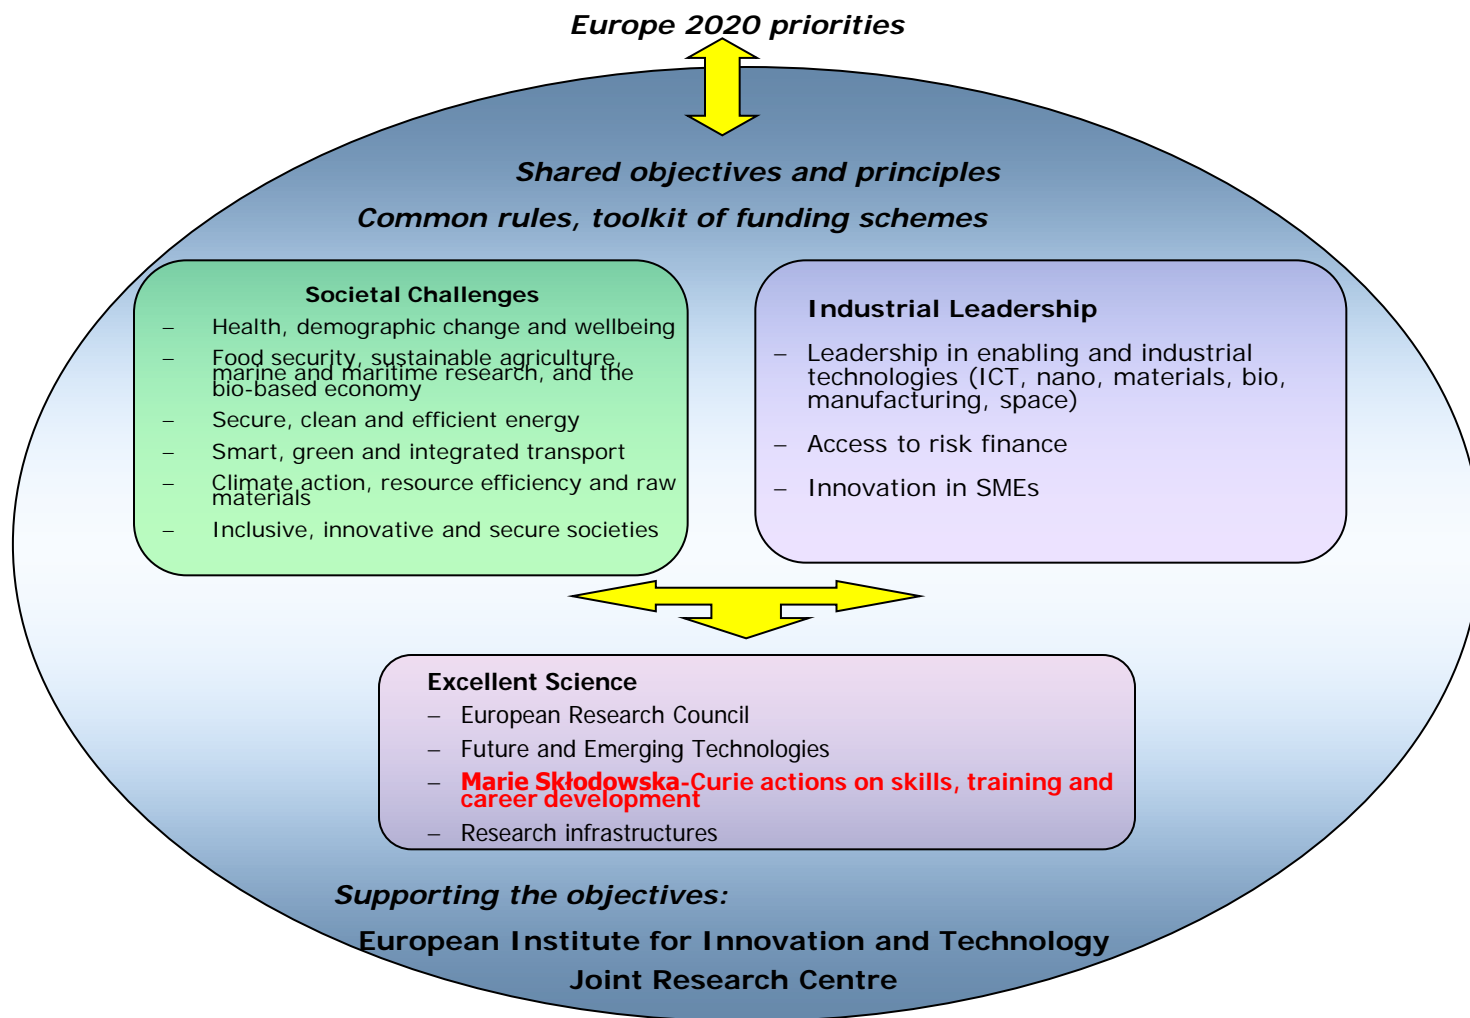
Europe 2020 priorities

Shared objectives and principles

Common rules, toolkit of funding schemes

Societal Challenges

– Health, demographic change and wellbeing
– Food security, sustainable agriculture, marine and maritime research, and the bio-based economy
– Secure, clean and efficient energy
– Smart, green and integrated transport
– Climate action, resource efficiency and raw materials
– Inclusive, innovative and secure societies

Industrial Leadership

– Leadership in enabling and industrial technologies (ICT, nano, materials, bio, manufacturing, space)
– Access to risk finance
– Innovation in SMEs

Excellent Science

– European Research Council
– Future and Emerging Technologies
– Marie Skłodowska-Curie actions on skills, training and career development
– Research infrastructures

Supporting the objectives:

European Institute for Innovation and Technology

Joint Research Centre